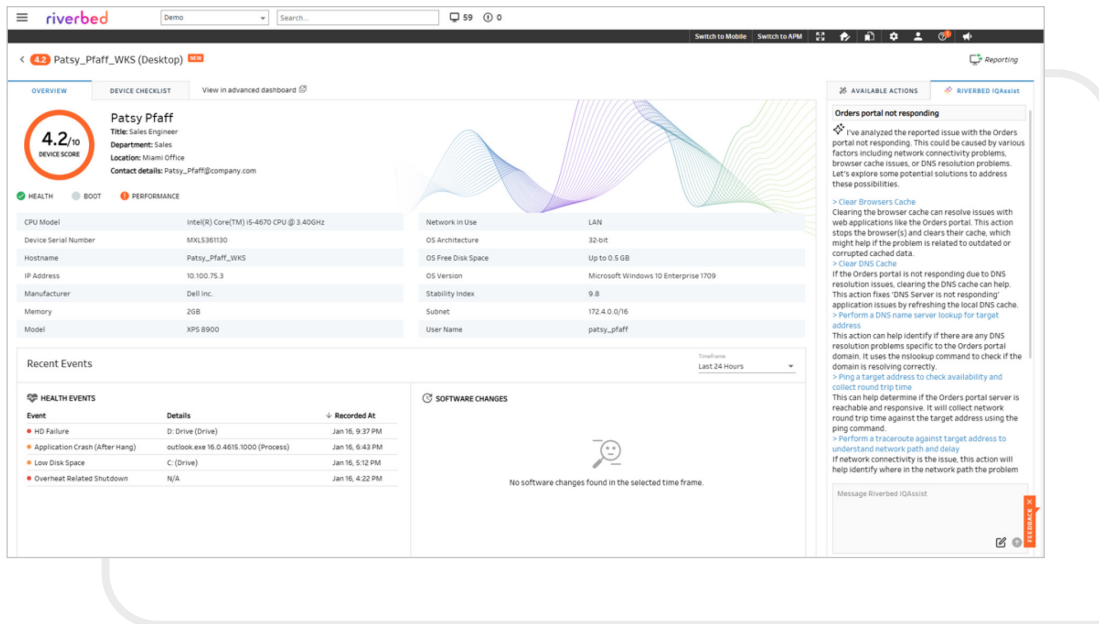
riverbed Demo Search... 59 0

Switch to Mobile Switch to APM

< 4.2 Patsy_Pfaff_WKS (Desktop) NEW

Reporting

OVERVIEW DEVICE CHECKLIST View in advanced dashboard

4.2/10 DEVICE SCORE

Patsy Pfaff
Title: Sales Engineer
Department: Sales
Location: Miami Office
Contact details: Patsy_Pfaff@company.com

HEALTH BOOT PERFORMANCE

| | | | |
|---|---|---|---|
| CPU Model | Intel(R) Core(TM) i5-4670 CPU @ 3.40GHz | Network in Use | LAN |
| Device Serial Number | MXL5361130 | OS Architecture | 32-bit |
| Hostname | Patsy_Pfaff_WKS | OS Free Disk Space | Up to 0.5 GB |
| IP Address | 10.100.75.3 | OS Version | Microsoft Windows 10 Enterprise 1709 |
| Manufacturer | Dell Inc. | Stability Index | 9.8 |
| Memory | 2GB | Subnet | 172.4.0.0/16 |
| Model | XPS 8900 | User Name | patsy_pfaff |

Recent Events

Timeframe
Last 24 Hours

HEALTH EVENTS

| Event | Details | Recorded At |
|---|---|---|
| HD Failure | D: Drive (Drive) | Jan 16, 9:37 PM |
| Application Crash (After Hang) | outlook.exe 16.0.4615.1000 (Process) | Jan 16, 6:43 PM |
| Low Disk Space | C: (Drive) | Jan 16, 5:12 PM |
| Overheat Related Shutdown | N/A | Jan 16, 4:22 PM |

SOFTWARE CHANGES

No software changes found in the selected time frame.

AVAILABLE ACTIONS RIVERBED IQAssist

Orders portal not responding

I've analyzed the reported issue with the Orders portal not responding. This could be caused by various factors including network connectivity problems, browser cache issues, or DNS resolution problems. Let's explore some potential solutions to address these possibilities.

> Clear Browsers Cache
Clearing the browser cache can resolve issues with web applications like the Orders portal. This action stops the browser(s) and clears their cache, which might help if the problem is related to outdated or corrupted cached data.
> Clear DNS Cache
If the Orders portal is not responding due to DNS resolution issues, clearing the DNS cache can help. This action fixes 'DNS Server is not responding' application issues by refreshing the local DNS cache.
> Perform a DNS name server lookup for target address
This action can help identify if there are any DNS resolution problems specific to the Orders portal domain. It uses the nslookup command to check if the domain is resolving correctly.
> Ping a target address to check availability and collect round trip time
This can help determine if the Orders portal server is reachable and responsive. It will collect network round trip time against the target address using the ping command.
> Perform a traceroute against target address to understand network path and delay
If network connectivity is the issue, this action will help identify where in the network path the problem

Message Riverbed IQAssist

FEEDBACK